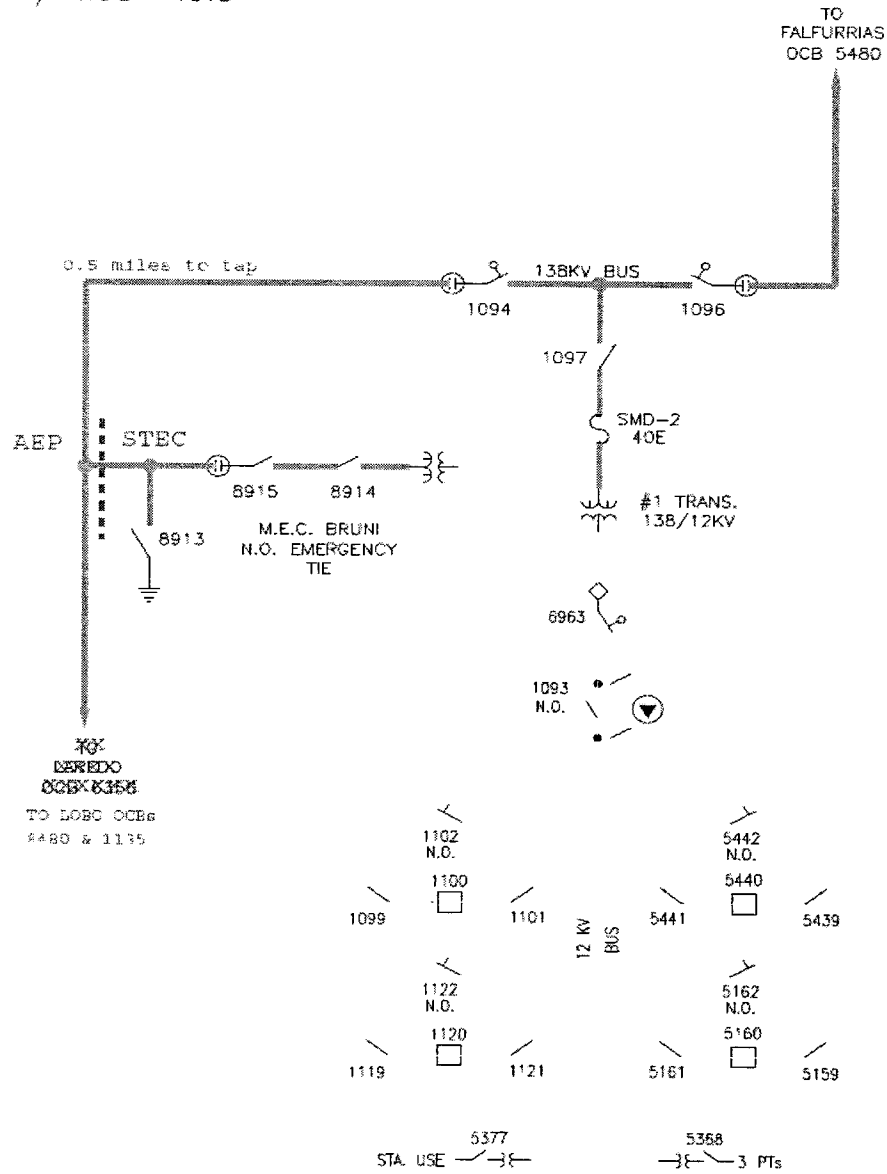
TO FALFURRIAS OCB 5480

0.5 miles to tap

138KV BUS

1094

1096

1097

SMD-2 40E

#1 TRANS. 138/12KV

AEP

STEC

8915

8914

8913

M.E.C. BRUNI N.O. EMERGENCY TIE

6963

1093 N.O.

TO LAREDO OCB 6356

TO LOBO OCBs 8480 & 1135

1102 N.O.

1100

1099

1101

12 KV BUS

5442 N.O.

5440

5441

5439

1122 N.O.

1120

1119

1121

5162 N.O.

5160

5161

5159

5377

STA. USE

5368

3 PTs